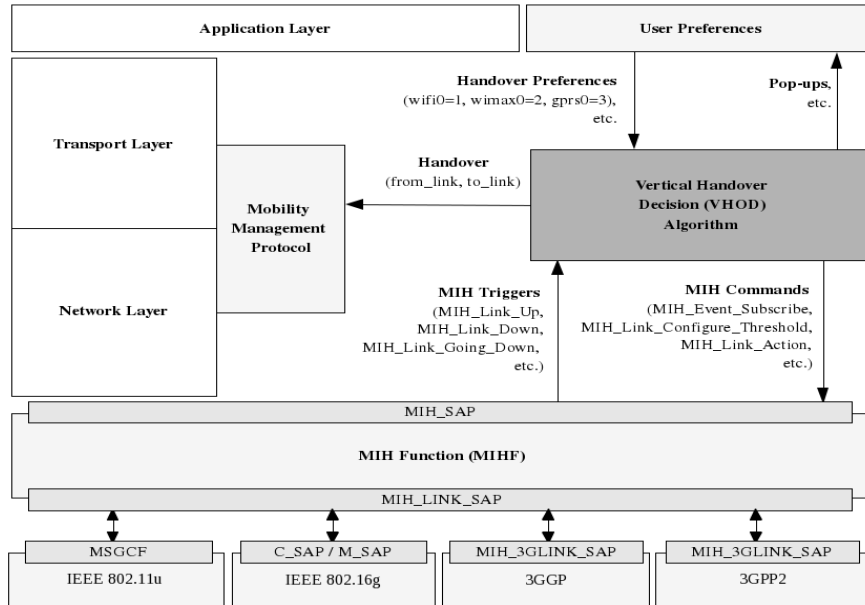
Application Layer

User Preferences

Handover Preferences (wifi0=1, wimax0=2, gprs0=3), etc.

Pop-ups, etc.

Transport Layer

Mobility Management Protocol

Handover (from_link, to_link)

Vertical Handover Decision (VHOD) Algorithm

Network Layer

MIH Triggers (MIH_Link_Up, MIH_Link_Down, MIH_Link_Going_Down, etc.)

MIH Commands (MIH_Event_Subscribe, MIH_Link_Configure_Threshold, MIH_Link_Action, etc.)

MIH_SAP

MIH Function (MIHF)

MIH_LINK_SAP

MSGCF

IEEE 802.11u

C_SAP / M_SAP

IEEE 802.16g

MIH_3GLINK_SAP

3GGP

MIH_3GLINK_SAP

3GPP2